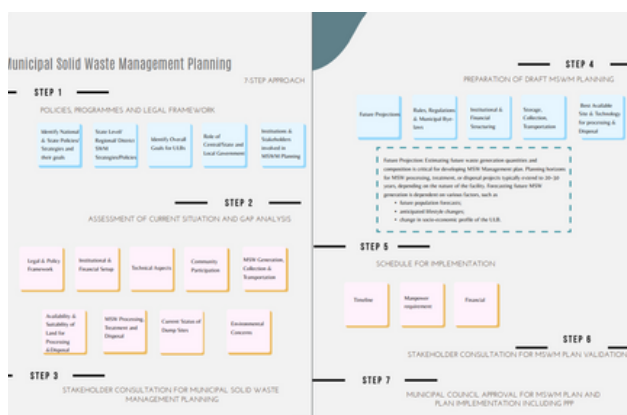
unicipal Solid Waste Management Planning

7-STEP APPROACH

STEP 1

POLICIES, PROGRAMMES AND LEGAL FRAMEWORK

Identify National & State Policies/ Strategies and their goals

State Level/ Regional/ District SWM Strategies/Policies

Identify Overall Goals for ULBs

Role of Central/State and Local Government

Institutions & Stakeholders involved in MSWM Planning

STEP 2

ASSESSMENT OF CURRENT SITUATION AND GAP ANALYSIS

Legal & Policy Framework

Institutional & Financial Setup

Technical Aspects

Community Participation

MSW Generation, Collection & Transportation

Availability & Suitability of Land for Processing & Disposal

MSW Processing, Treatment and Disposal

Current Status of Dump Sites

Environmental Concerns

STEP 3

STAKEHOLDER CONSULTATION FOR MUNICIPAL SOLID WASTE MANAGEMENT PLANNING

STEP 4

PREPARATION OF DRAFT MSWM PLANNING

Future Projections

Rules, Regulations & Municipal Bye laws

Institutional & Financial Structuring

Storage, Collection, Transportation

Best Available Site & Technology for processing & Disposal

Future Projection: Estimating future waste generation quantities and composition is critical for developing MSW Management plan. Planning horizons for MSW processing, treatment, or disposal projects typically extend to 20-30 years, depending on the nature of the facility. Forecasting future MSW generation is dependent on various factors, such as
• future population forecasts;
• anticipated lifestyle changes;
• change in socio-economic profile of the ULB.

STEP 5

SCHEDULE FOR IMPLEMENTATION

Timeline

Manpower requirement

Financial

STEP 6

STAKEHOLDER CONSULTATION FOR MSWM PLAN VALIDATION

STEP 7

MUNICIPAL COUNCIL APPROVAL FOR MSWM PLAN AND PLAN IMPLEMENTATION INCLUDING PPP